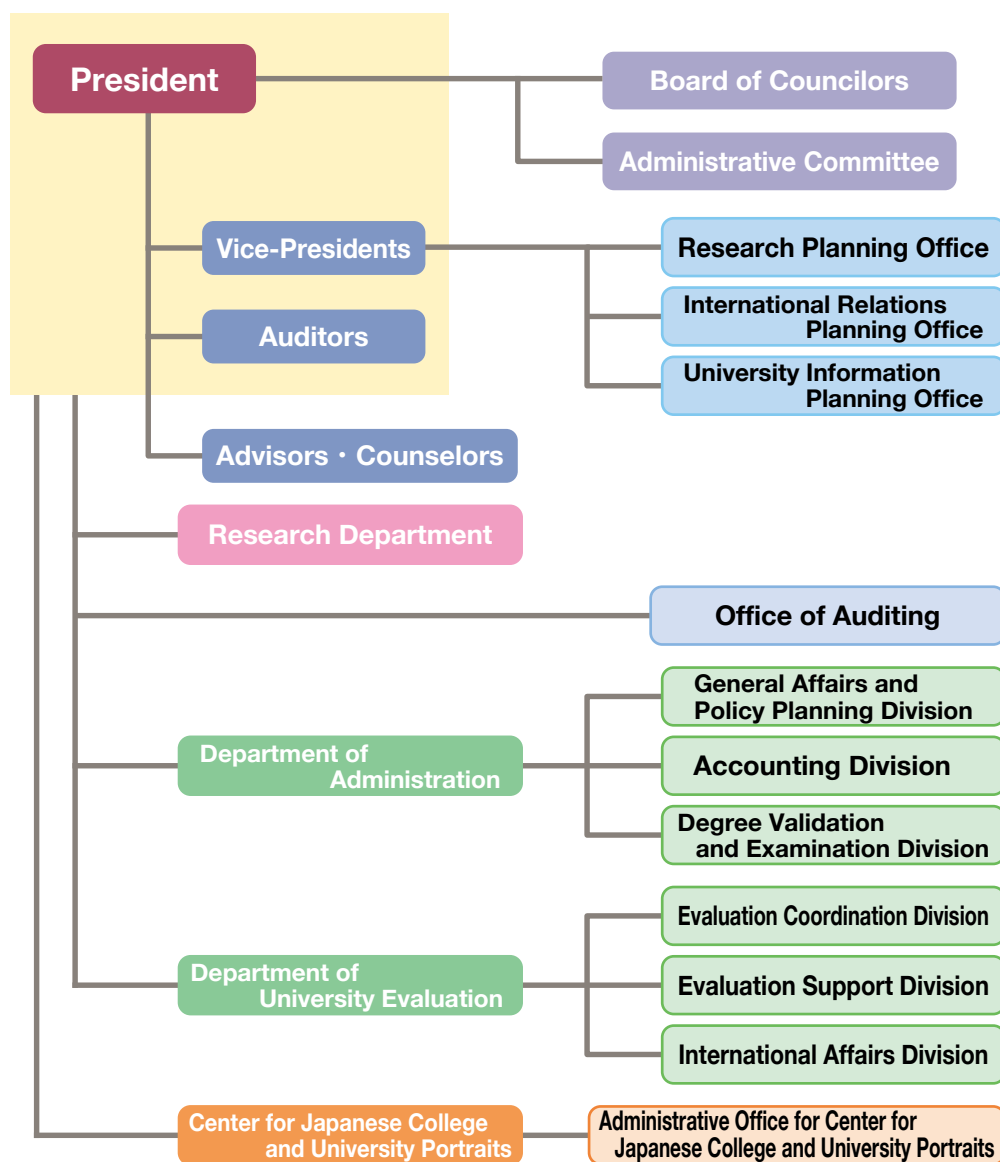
President

Board of Councilors

Administrative Committee

Vice-Presidents

Research Planning Office

International Relations Planning Office

University Information Planning Office

Auditors

Advisors・Counselors

Research Department

Office of Auditing

Department of Administration

General Affairs and Policy Planning Division

Accounting Division

Degree Validation and Examination Division

Department of University Evaluation

Evaluation Coordination Division

Evaluation Support Division

International Affairs Division

Center for Japanese College and University Portraits

Administrative Office for Center for Japanese College and University Portraits